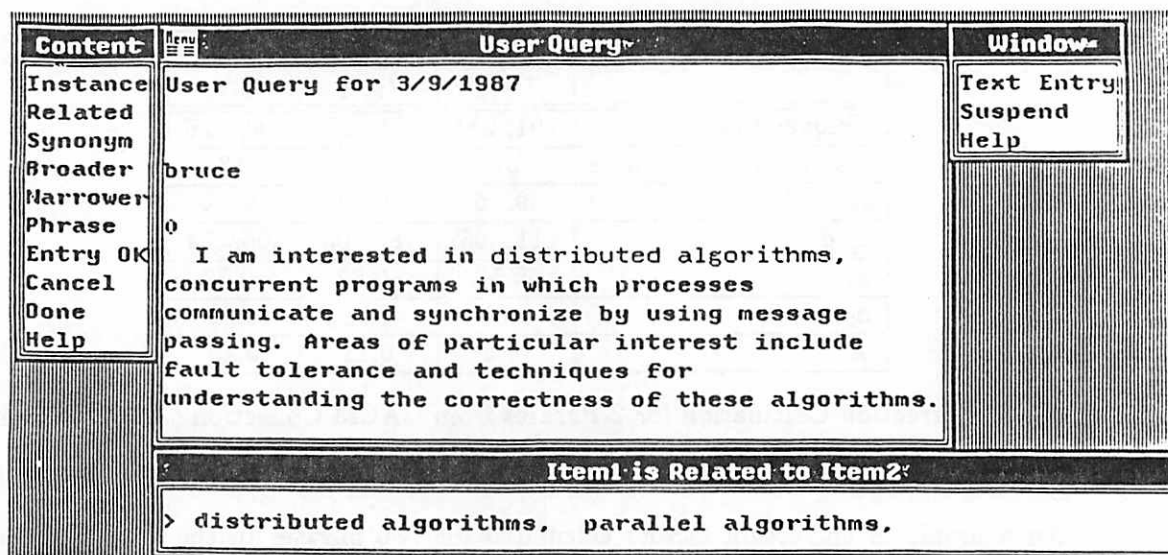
Content
Instance
Related
Synonym
Broader
Narrower
Phrase
Entry OK
Cancel
Done
Help

Menu

User Query

User Query for 3/9/1987

bruce

0

I am interested in distributed algorithms, concurrent programs in which processes communicate and synchronize by using message passing. Areas of particular interest include fault tolerance and techniques for understanding the correctness of these algorithms.

Window

Text Entry
Suspend
Help

Item1 is Related to Item2

> distributed algorithms, parallel algorithms,